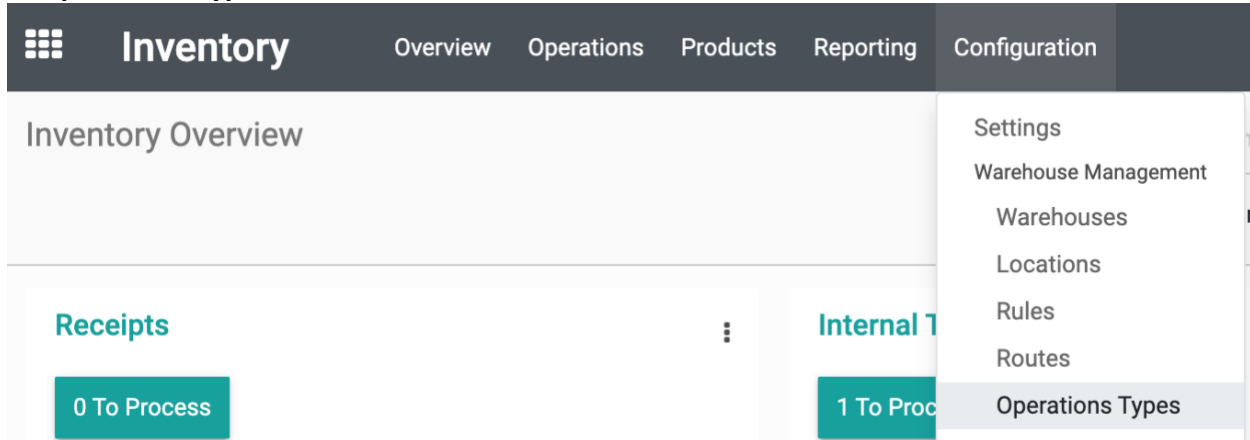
Inventory Overview Operations Products Reporting Configuration

Inventory Overview

Settings
Warehouse Management
Warehouses
Locations
Rules
Routes
Operations Types

Receipts

0 To Process

Internal T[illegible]

1 To Proc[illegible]